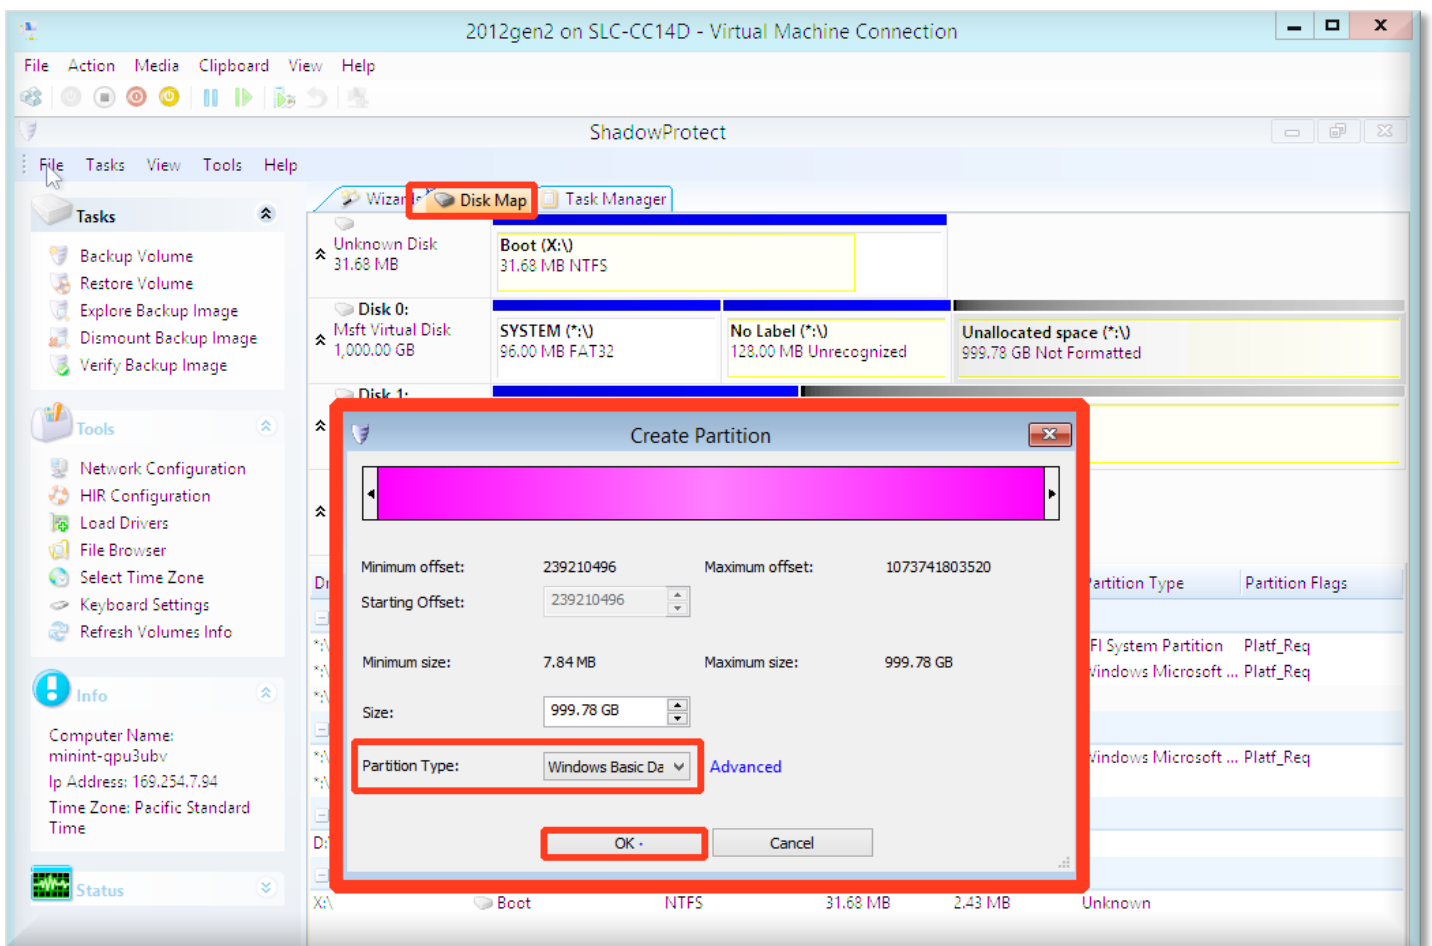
2012gen2 on SLC-CC14D - Virtual Machine Connection

File Action Media Clipboard View Help

ShadowProtect

File Tasks View Tools Help

Tasks

Backup Volume
Restore Volume
Explore Backup Image
Dismount Backup Image
Verify Backup Image

Tools

Network Configuration
HIR Configuration
Load Drivers
File Browser
Select Time Zone
Keyboard Settings
Refresh Volumes Info

Info

Computer Name: minint-qpu3ubv
Ip Address: 169.254.7.94
Time Zone: Pacific Standard Time

Status

Wizard Disk Map Task Manager

Unknown Disk
31.68 MB

Boot (X:\)
31.68 MB NTFS

Disk 0:
Msft Virtual Disk
1,000.00 GB

SYSTEM (*:\)
96.00 MB FAT32

No Label (*:\)
128.00 MB Unrecognized

Unallocated space (*:\)
999.78 GB Not Formatted

Disk 1:

Create Partition

Minimum offset: 239210496
Maximum offset: 1073741803520
Starting Offset: 239210496
Minimum size: 7.84 MB
Maximum size: 999.78 GB
Size: 999.78 GB
Partition Type: Windows Basic Da
Advanced
OK
Cancel

Partition Type | Partition Flags
FI System Partition | Platf_Req
Windows Microsoft ... | Platf_Req
Windows Microsoft ... | Platf_Req

X:\ Boot NTFS 31.68 MB 2.43 MB Unknown